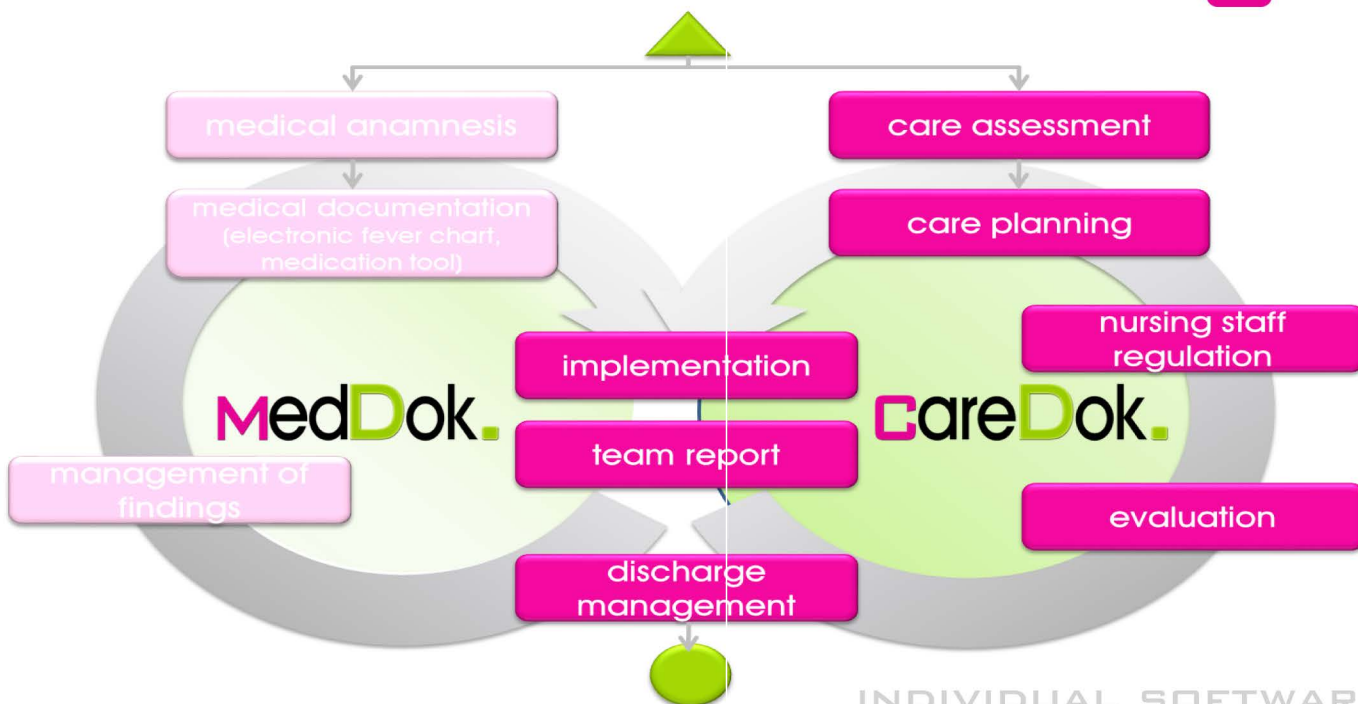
medical anamnesis

medical documentation (electronic fever chart, medication tool)

care assessment

care planning

nursing staff regulation

implementation

team report

MedDok.

careDok.

management of findings

evaluation

discharge management

INDIVIDUAL SOFTWAR